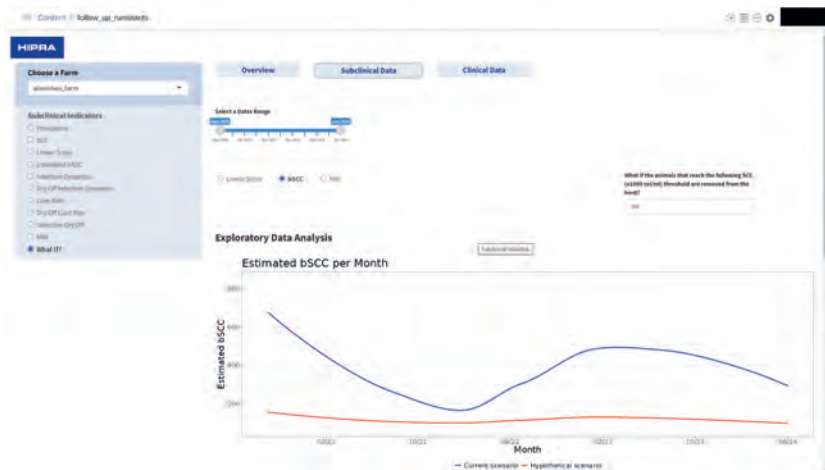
Content / follow_up_ruminants

HIPRA

Choose a Farm
alavinhas_farm

Subclinical Indicators
Prevalence
SCC
Linear Score
Estimated bSCC
Infection Dynamics
Dry Off Infection Dynamics
Low Risk
Dry Off Cure Rate
Selective Dry Off
MRI
What If?

Overview
Subclinical Data
Clinical Data

Select a Dates Range

Linear Score
bSCC
MRI

What if the animals that reach the following SCC (x1000 cell/ml) threshold are removed from the herd?

Exploratory Data Analysis

Estimated bSCC per Month

Estimated bSCC

Month

Current scenario
Hypothetical scenario